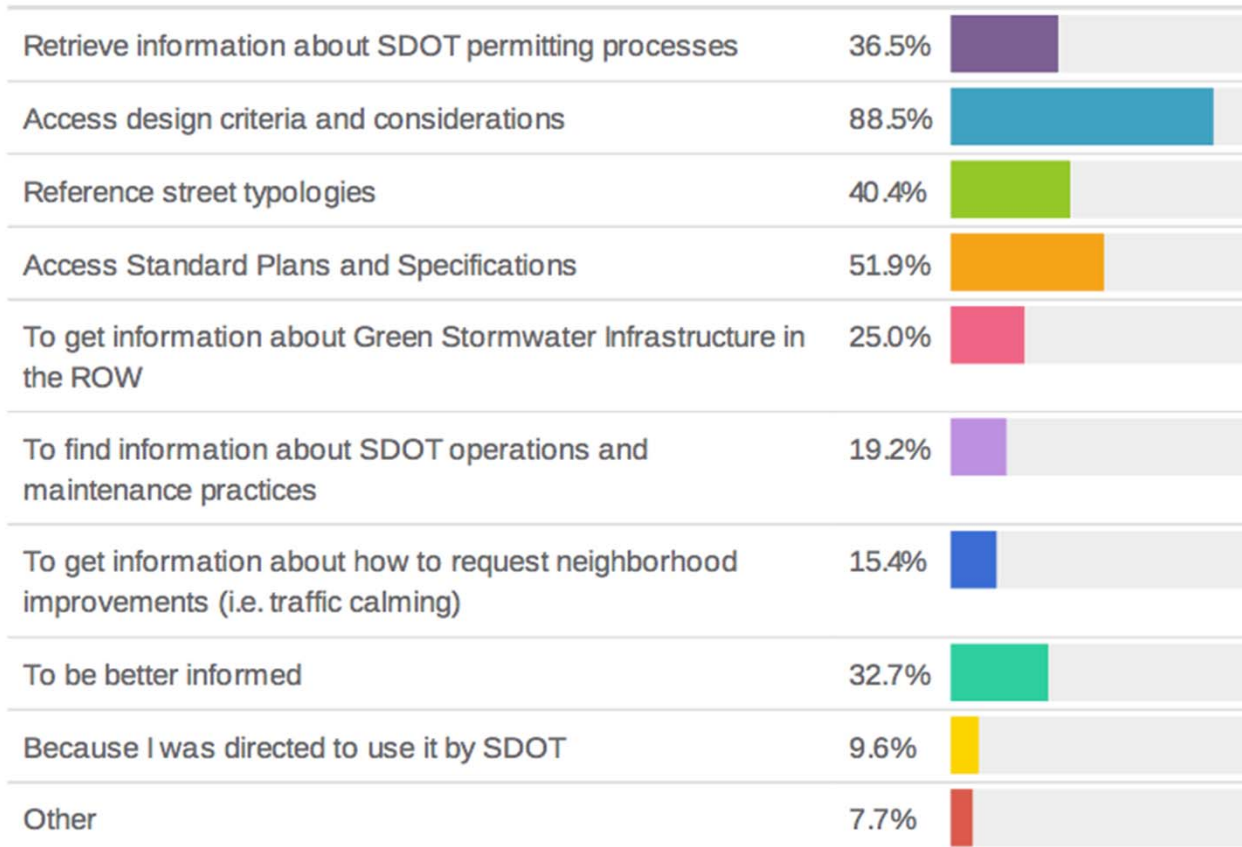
| | |
|---|---|
| Retrieve information about SDOT permitting processes | 36.5% |
| Access design criteria and considerations | 88.5% |
| Reference street typologies | 40.4% |
| Access Standard Plans and Specifications | 51.9% |
| To get information about Green Stormwater Infrastructure in the ROW | 25.0% |
| To find information about SDOT operations and maintenance practices | 19.2% |
| To get information about how to request neighborhood improvements (i.e. traffic calming) | 15.4% |
| To be better informed | 32.7% |
| Because I was directed to use it by SDOT | 9.6% |
| Other | 7.7% |